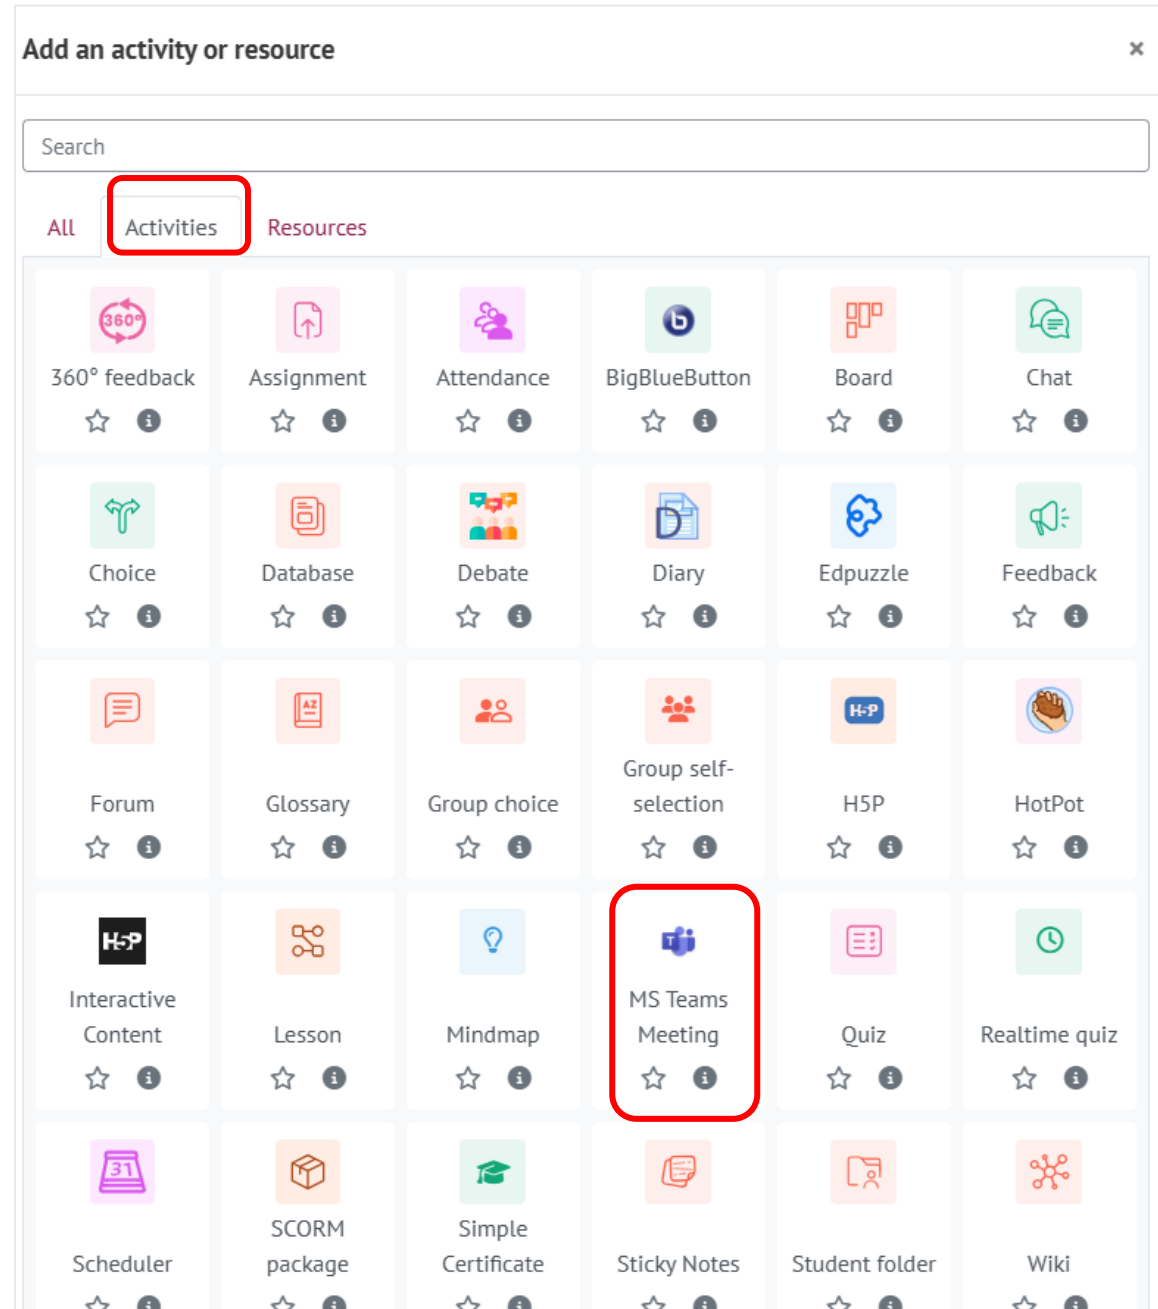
Add an activity or resource

×

Search

All Activities Resources

360° feedback

Assignment

Attendance

BigBlueButton

Board

Chat

Choice

Database

Debate

Diary

Edpuzzle

Feedback

Forum

Glossary

Group choice

Group self-selection

H5P

HotPot

Interactive Content

Lesson

Mindmap

MS Teams Meeting

Quiz

Realtime quiz

Scheduler

SCORM package

Simple Certificate

Sticky Notes

Student folder

Wiki